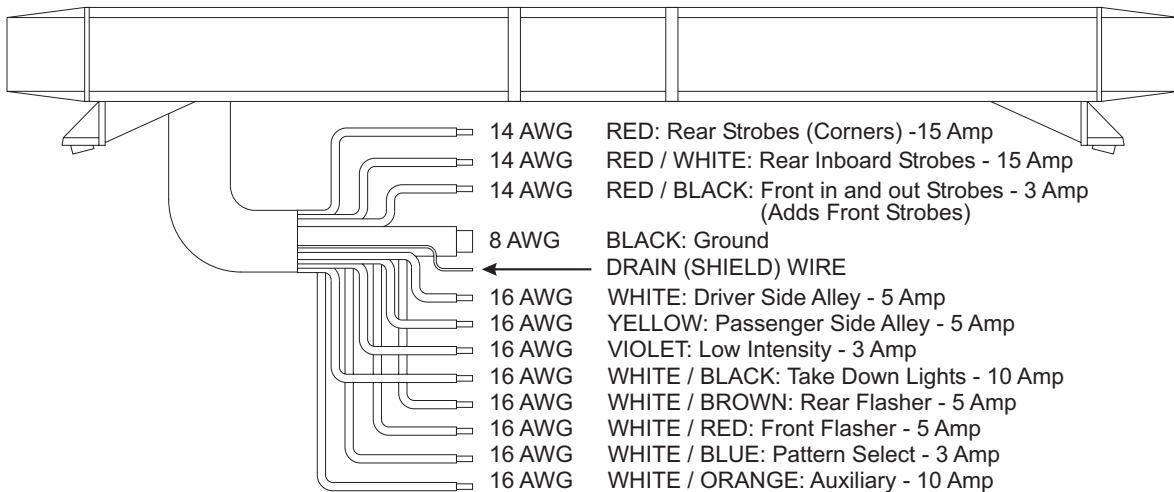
14 AWG RED: Rear Strobes (Corners) -15 Amp
14 AWG RED / WHITE: Rear Inboard Strobes - 15 Amp
14 AWG RED / BLACK: Front in and out Strobes - 3 Amp (Adds Front Strobes)
8 AWG BLACK: Ground
DRAIN (SHIELD) WIRE
16 AWG WHITE: Driver Side Alley - 5 Amp
16 AWG YELLOW: Passenger Side Alley - 5 Amp
16 AWG VIOLET: Low Intensity - 3 Amp
16 AWG WHITE / BLACK: Take Down Lights - 10 Amp
16 AWG WHITE / BROWN: Rear Flasher - 5 Amp
16 AWG WHITE / RED: Front Flasher - 5 Amp
16 AWG WHITE / BLUE: Pattern Select - 3 Amp
16 AWG WHITE / ORANGE: Auxiliary - 10 Amp